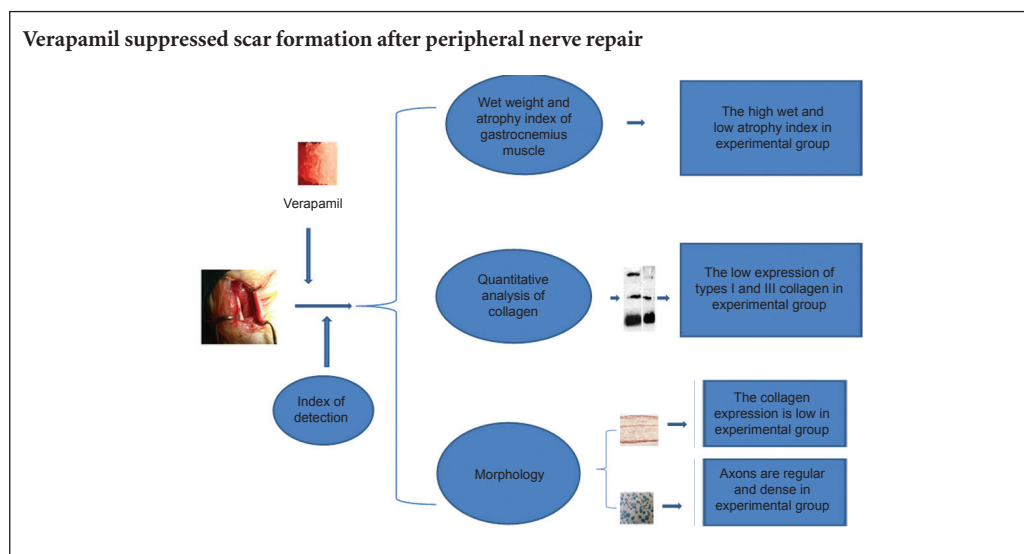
Verapamil suppressed scar formation after peripheral nerve repair

Verapamil

Index of detection

Wet weight and atrophy index of gastrocnemius muscle

The high wet and low atrophy index in experimental group

Quantitative analysis of collagen

The low expression of types I and III collagen in experimental group

Morphology

The collagen expression is low in experimental group

Axons are regular and dense in experimental group